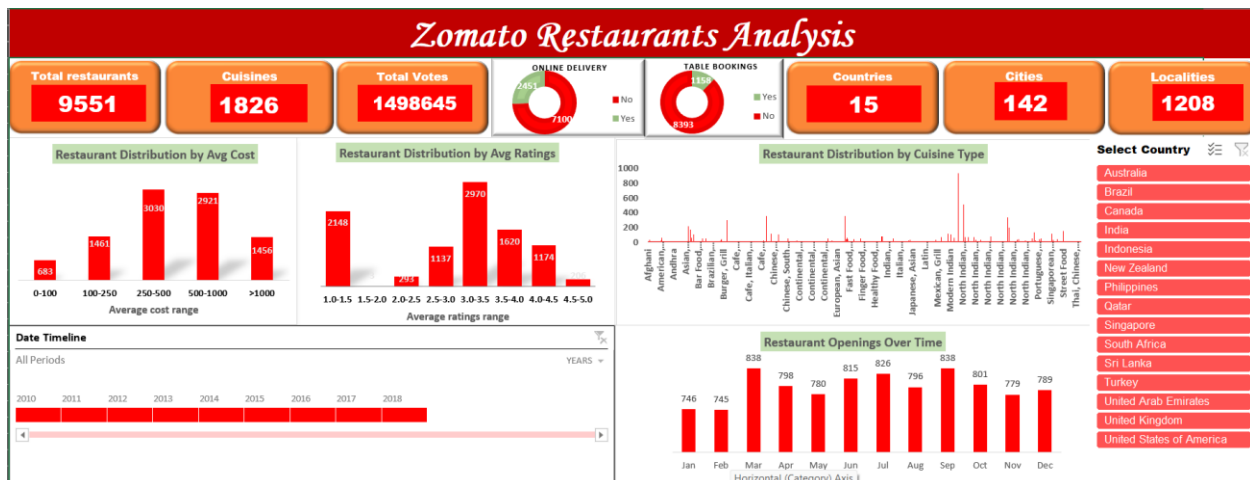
Zomato Restaurants Analysis

Total restaurants
9551

Cuisines
1826

Total Votes
1498645

ONLINE DELIVERY
2451
7100
No
Yes

TABLE BOOKINGS
1158
8393
Yes
No

Countries
15

Cities
142

Localities
1208

Restaurant Distribution by Avg Cost

| 0-100 | 100-250 | 250-500 | 500-1000 | >1000 |
|---|---|---|---|---|
| 683 | 1461 | 3030 | 2921 | 1456 |

Average cost range

Restaurant Distribution by Avg Ratings

| 1.0-1.5 | 1.5-2.0 | 2.0-2.5 | 2.5-3.0 | 3.0-3.5 | 3.5-4.0 | 4.0-4.5 | 4.5-5.0 |
|---|---|---|---|---|---|---|---|
| 2148 | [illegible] | 293 | 1137 | 2970 | 1620 | 1174 | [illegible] |

Average ratings range

Restaurant Distribution by Cuisine Type

1000
800
600
400
200
0

Afghani
American,...
Andhra
Asian,...
Bar Food...
Brazilian,...
Burger, Grill
Cafe
Cafe, Italian,...
Cafe,...
Chinese
Chinese, South...
Continental,...
Continental,...
Continental
European, Asian
Fast Food...
Finger Food...
Healthy Food...
Indian,...
Italian,...
Japanese, Asian
Latin...
Mexican, Grill
Modern Indian...
North Indian,...
North Indian,...
North Indian,...
North Indian,...
North Indian,...
North Indian,...
North Indian,...
Portuguese,...
Singaporean,...
Street Food
Thai, Chinese,...

Select Country
Australia
Brazil
Canada
India
Indonesia
New Zealand
Philippines
Qatar
Singapore
South Africa
Sri Lanka
Turkey
United Arab Emirates
United Kingdom
United States of America

Date Timeline
All Periods
YEARS
2010 2011 2012 2013 2014 2015 2016 2017 2018

Restaurant Openings Over Time

| Jan | Feb | Mar | Apr | May | Jun | Jul | Aug | Sep | Oct | Nov | Dec |
|---|---|---|---|---|---|---|---|---|---|---|---|
| 746 | 745 | 838 | 798 | 780 | 815 | 826 | 796 | 838 | 801 | 779 | 789 |

Horizontal (Category) Axis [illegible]